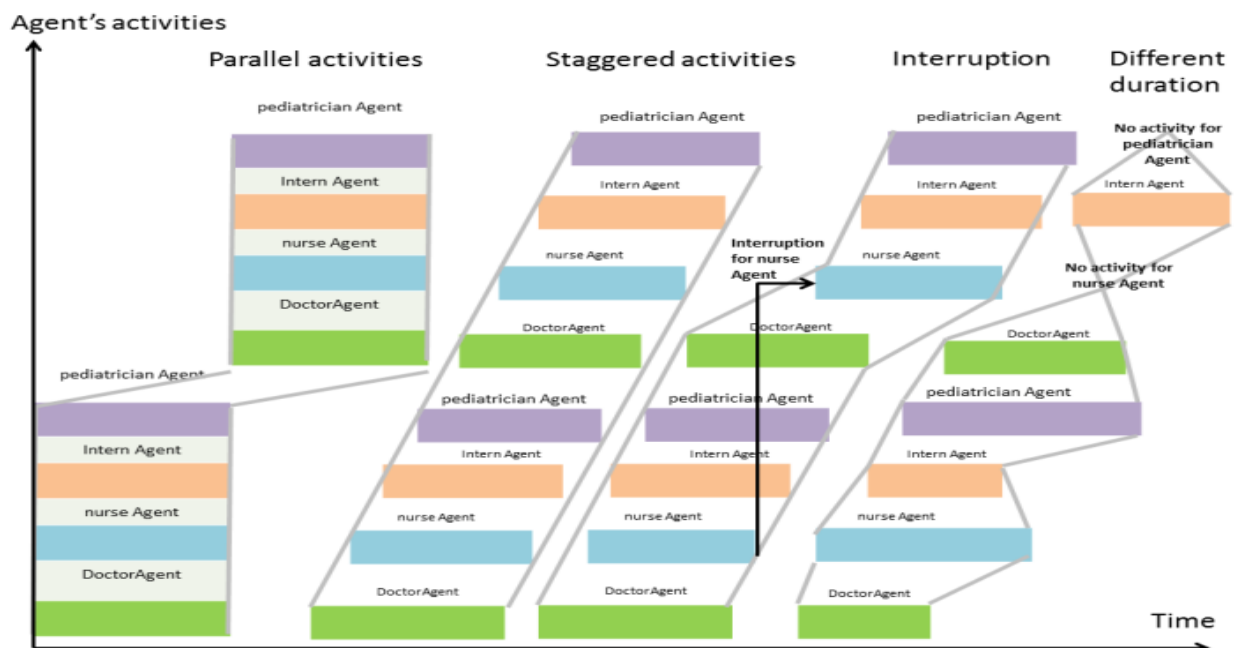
Agent's activities

Parallel activities

Staggered activities

Interruption

Different duration

pediatrician Agent
Intern Agent
nurse Agent
DoctorAgent

pediatrician Agent
Intern Agent
nurse Agent
DoctorAgent

pediatrician Agent
Intern Agent
nurse Agent
DoctorAgent

pediatrician Agent
Intern Agent
nurse Agent
DoctorAgent

Interruption for nurse Agent

pediatrician Agent
Intern Agent
nurse Agent
DoctorAgent

pediatrician Agent
Intern Agent
nurse Agent
DoctorAgent

No activity for pediatrician Agent
Intern Agent
No activity for nurse Agent
DoctorAgent

pediatrician Agent
Intern Agent
nurse Agent
DoctorAgent

Time